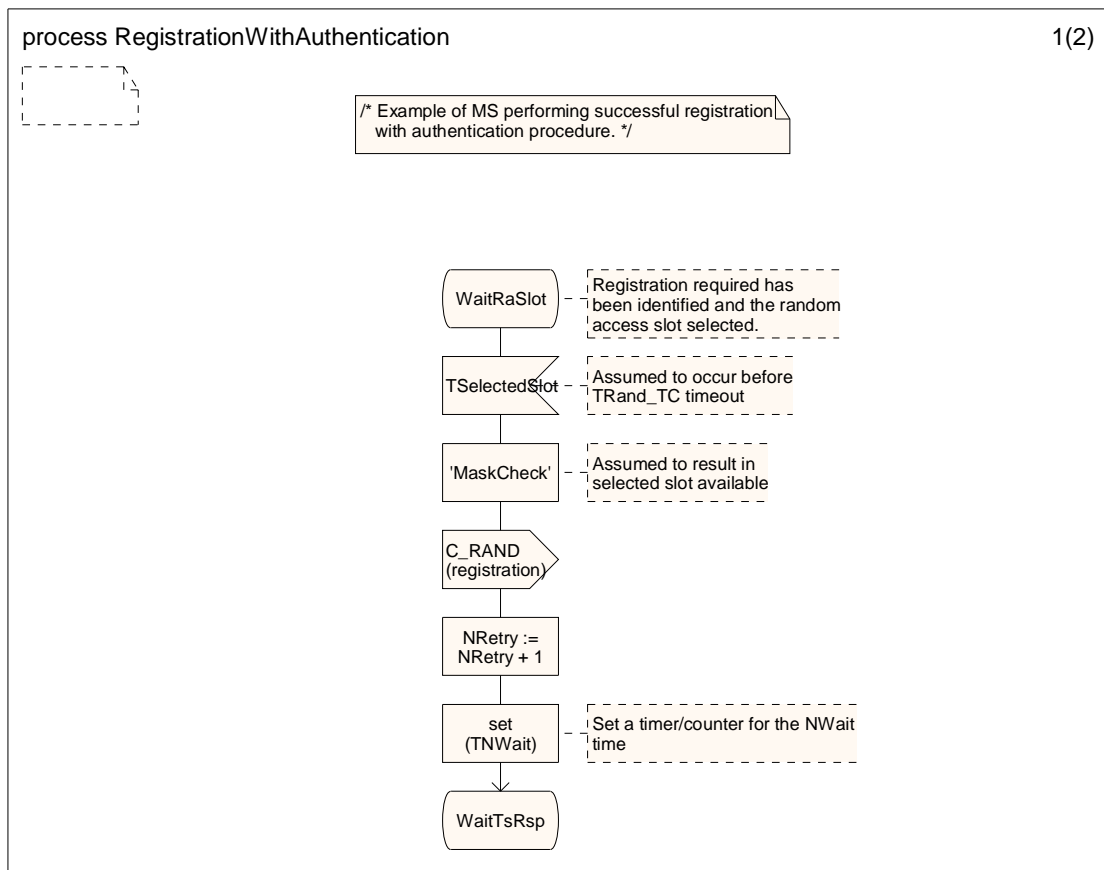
process RegistrationWithAuthentication

1(2)

/* Example of MS performing successful registration with authentication procedure. */

WaitRaSlot

Registration required has been identified and the random access slot selected.

TSelectedSlot

Assumed to occur before TRand_TC timeout

'MaskCheck'

Assumed to result in selected slot available

C_RAND (registration)

NRetry := NRetry + 1

set (TNWait)

Set a timer/counter for the NWait time

WaitTsRsp